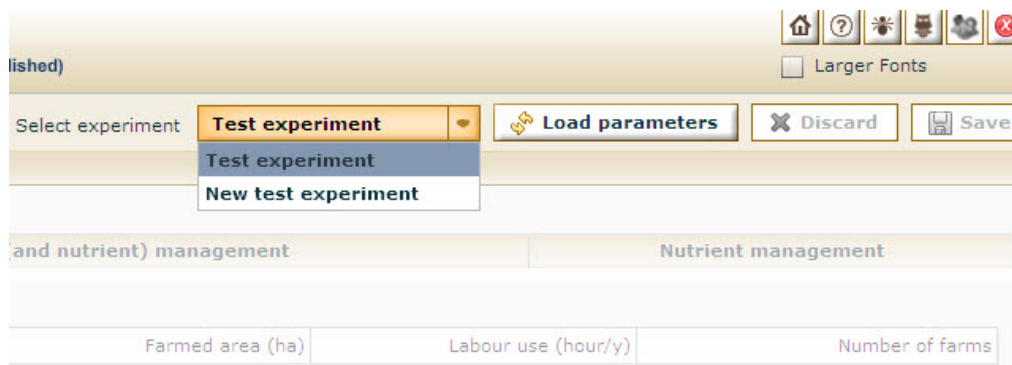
lished)

Larger Fonts

Select experiment Test experiment

Load parameters Discard Save

Test experiment
New test experiment

(and nutrient) management Nutrient management

| Farmed area (ha) | Labour use (hour/y) | Number of farms |
|---|---|---|